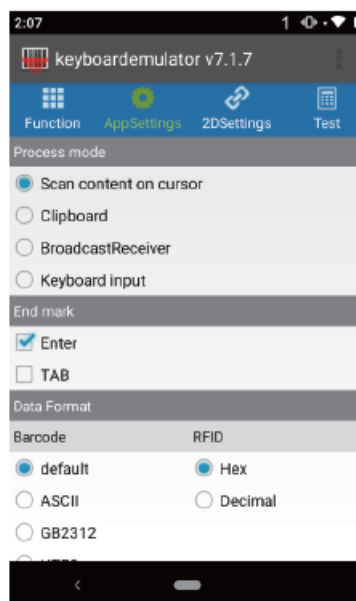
2:07

keyboardemulator v7.1.7

Function AppSettings 2DSettings Test

Process mode

Scan content on cursor

Clipboard

BroadcastReceiver

Keyboard input

End mark

Enter

TAB

Data Format

Barcode

RFID

default

Hex

ASCII

Decimal

GB2312

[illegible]